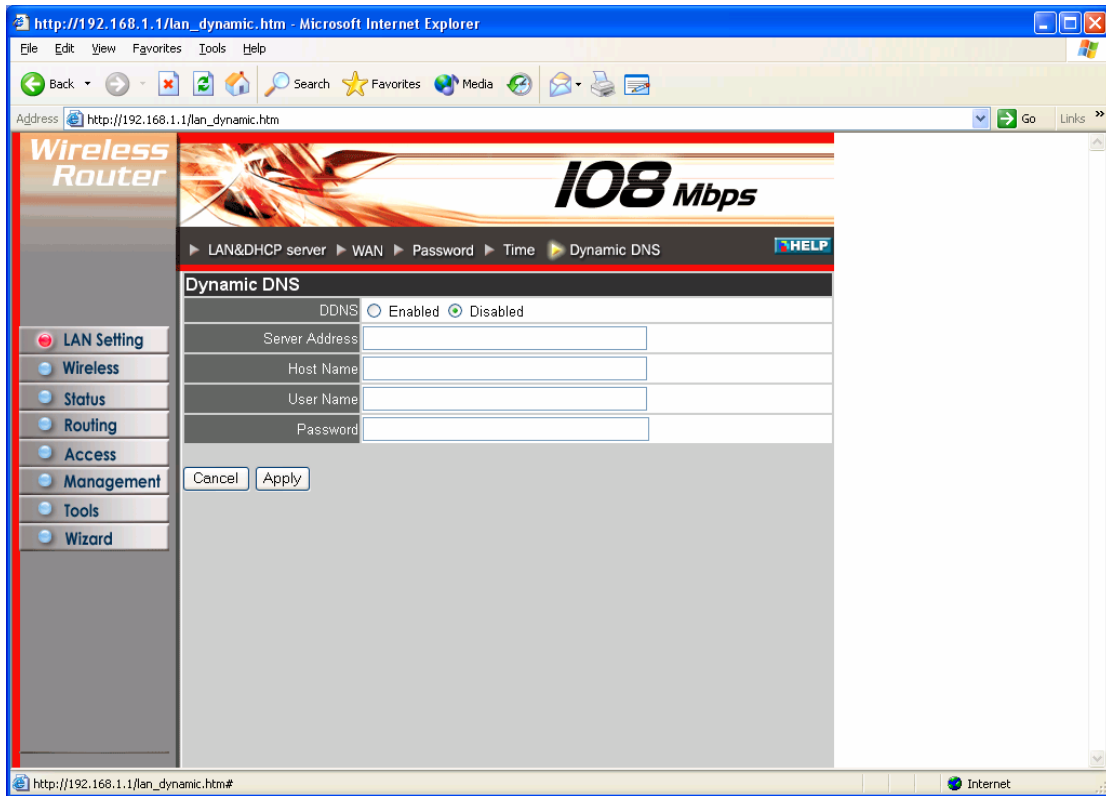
http://192.168.1.1/lan_dynamic.htm - Microsoft Internet Explorer

File Edit View Favorites Tools Help

Back Search Favorites Media

Address http://192.168.1.1/lan_dynamic.htm Go Links

Wireless Router

108 Mbps

LAN&DHCP server WAN Password Time Dynamic DNS HELP

LAN Setting
Wireless
Status
Routing
Access
Management
Tools
Wizard

Dynamic DNS

| DDNS | ○ Enabled ⦿ Disabled |
|---|---|
| Server Address | |
| Host Name | |
| User Name | |
| Password | |

Cancel Apply

http://192.168.1.1/lan_dynamic.htm#

Internet